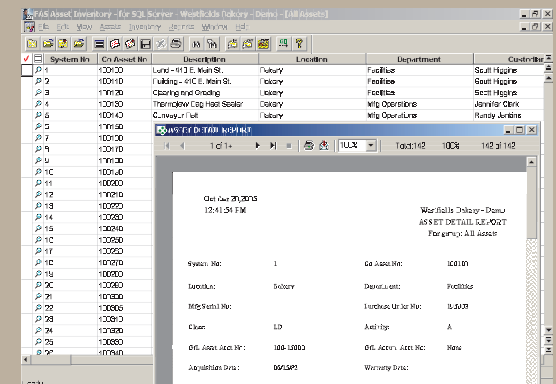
FAS Asset Inventory - for SQL Server - Westfields Bakery - Demo - [All Assets]

File Edit View Assets Inventory Reports Window Help

| System No | Co Asset No | Description | Location | Department | Custodian |
|---|---|---|---|---|---|
| 1 | 100100 | Land - 410 E. Main St. | Bakery | Facilities | Scott Higgins |
| 2 | 100110 | Building - 410 E. Main St. | Bakery | Facilities | Scott Higgins |
| 3 | 100120 | Clearing and Grading | Bakery | Facilities | Scott Higgins |
| 4 | 100130 | Thermoflow Bag Heat Sealer | Bakery | Mfg Operations | Jennifer Clark |
| 5 | 100140 | Conveyor Belt | Bakery | Mfg Operations | Randy Jenkins |
| 6 | 100150 | | | | |
| 7 | 100160 | | | | |
| 8 | 100170 | | | | |
| 9 | 100180 | | | | |
| 10 | 100190 | | | | |
| 11 | 100200 | | | | |
| 12 | 100210 | | | | |
| 13 | 100220 | | | | |
| 14 | 100230 | | | | |
| 15 | 100240 | | | | |
| 16 | 100250 | | | | |
| 17 | 100260 | | | | |
| 18 | 100270 | | | | |
| 19 | 100280 | | | | |
| 20 | 100290 | | | | |
| 21 | 100300 | | | | |
| 22 | 100310 | | | | |
| 23 | 100320 | | | | |
| 24 | 100330 | | | | |
| 25 | 100340 | | | | |
| 26 | 100350 | | | | |
| 27 | 100360 | | | | |

ASSET DETAIL REPORT

1 of 1+ 100% Total:142 100% 142 of 142

Oct Sat 20, 2015
12:41:54 PM

Westfields Bakery - Demo
ASSET DETAIL REPORT
For group: All Assets

System No: 1
Co Asset No: 100100
Location: Bakery
Department: Facilities
Mfg Serial No:
Purchase Order No: B-1003
Class: LD
Activity: A
G/L Asset Acct No: 100-15000
G/L Accum Acct No: None
Acquisition Date: 06/15/92
Warranty Date: